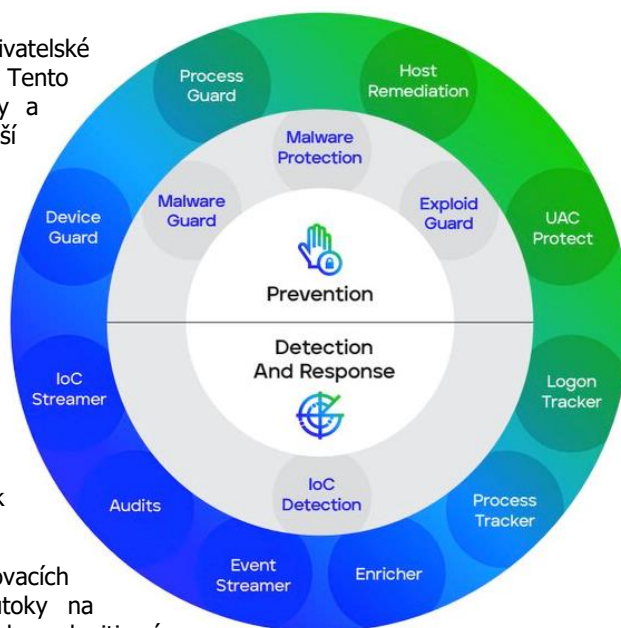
ivatelské
Tento
y a
ší

k

ovacích
ntoky na

Process Guard

Host Remediation

Malware Protection

Malware Guard

Exploid Guard

Device Guard

UAC Protect

Prevention

Detection And Response

IoC Streamer

Logon Tracker

IoC Detection

Audits

Process Tracker

Event Streamer

Enricher